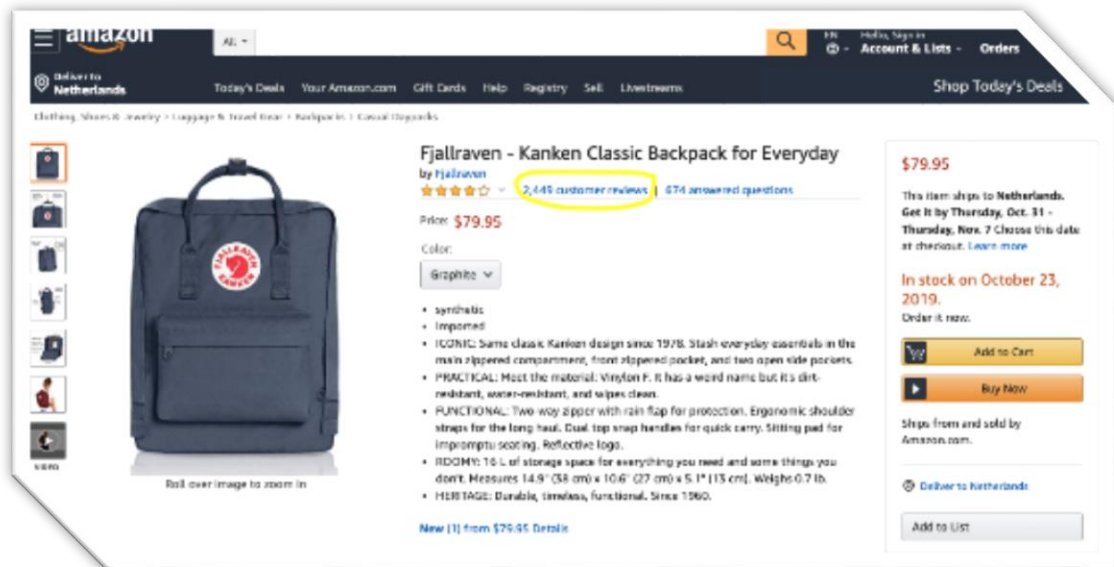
amazon
All
EN
Hello, Sign in
Account & Lists
Orders
Deliver to Netherlands
Today's Deals Your Amazon.com Gift Cards Help Registry Sell Livestreams
Shop Today's Deals
Clothing, Shoes & Jewelry › Luggage & Travel Gear › Backpacks › Casual Daypacks

FJALLRAVEN KANKEN

VIDEO
Roll over image to zoom in

Fjallraven - Kanken Classic Backpack for Everyday
by Fjallraven
2,449 customer reviews | 674 answered questions
Price: $79.95
Color:
Graphite

- synthetic
- Imported
- ICONIC: Same classic Kanken design since 1978. Stash everyday essentials in the main zippered compartment, front zippered pocket, and two open side pockets.
- PRACTICAL: Meet the material: Vinylon F. It has a weird name but it's dirt-resistant, water-resistant, and wipes clean.
- FUNCTIONAL: Two-way zipper with rain flap for protection. Ergonomic shoulder straps for the long haul. Dual top snap handles for quick carry. Sitting pad for impromptu seating. Reflective logo.
- ROOMY: 16 L of storage space for everything you need and some things you don't. Measures 14.9" (38 cm) x 10.6" (27 cm) x 5.1" (13 cm). Weighs 0.7 lb.
- HERITAGE: Durable, timeless, functional. Since 1960.

New (1) from $79.95 Details

$79.95
This item ships to Netherlands. Get it by Thursday, Oct. 31 - Thursday, Nov. 7 Choose this date at checkout. Learn more
In stock on October 23, 2019.
Order it now.
Add to Cart
Buy Now
Ships from and sold by Amazon.com.
Deliver to Netherlands
Add to List